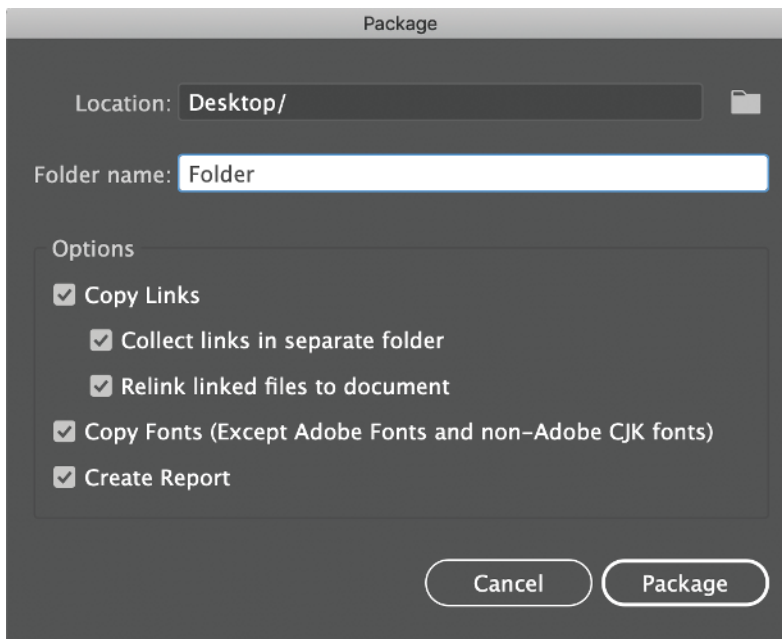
Package

Location: Desktop/

Folder name: Folder

Options

☑ Copy Links

☑ Collect links in separate folder

☑ Relink linked files to document

☑ Copy Fonts (Except Adobe Fonts and non-Adobe CJK fonts)

☑ Create Report

Cancel

Package